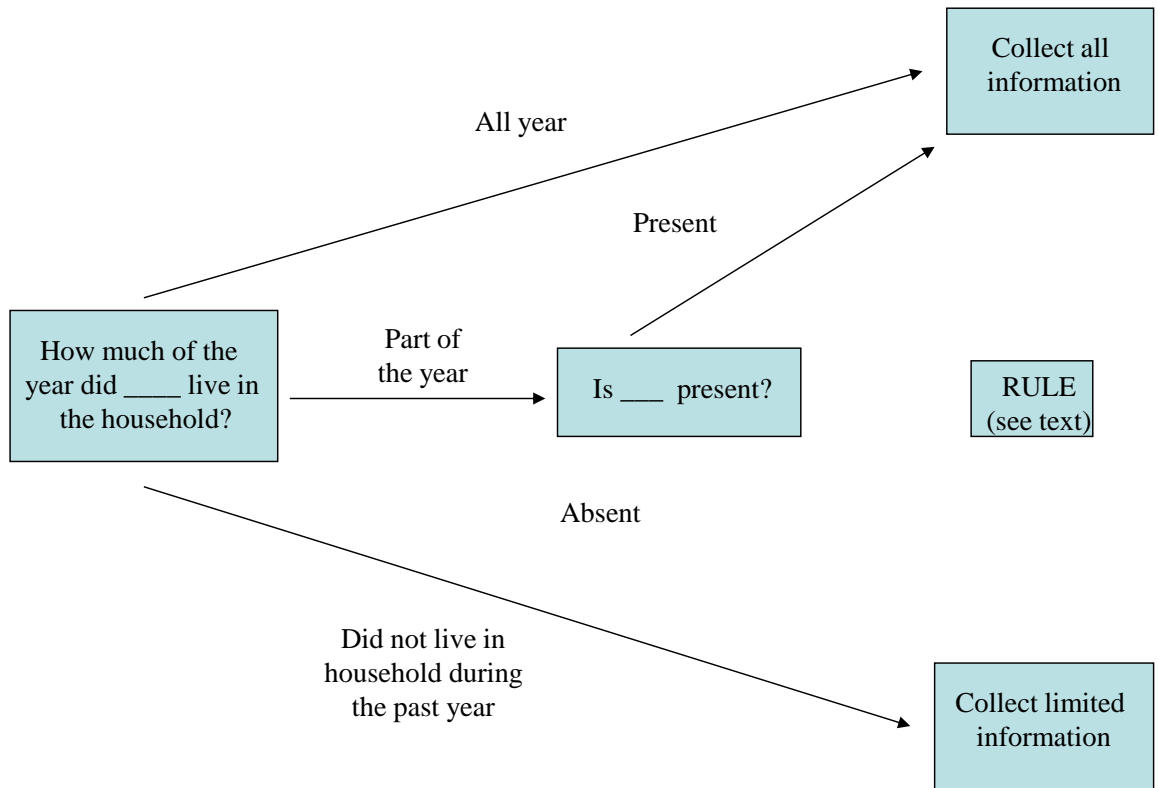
Collect all information

All year

Present

How much of the year did ____ live in the household?

Part of the year

Is ___ present?

RULE (see text)

Absent

Did not live in household during the past year

Collect limited information